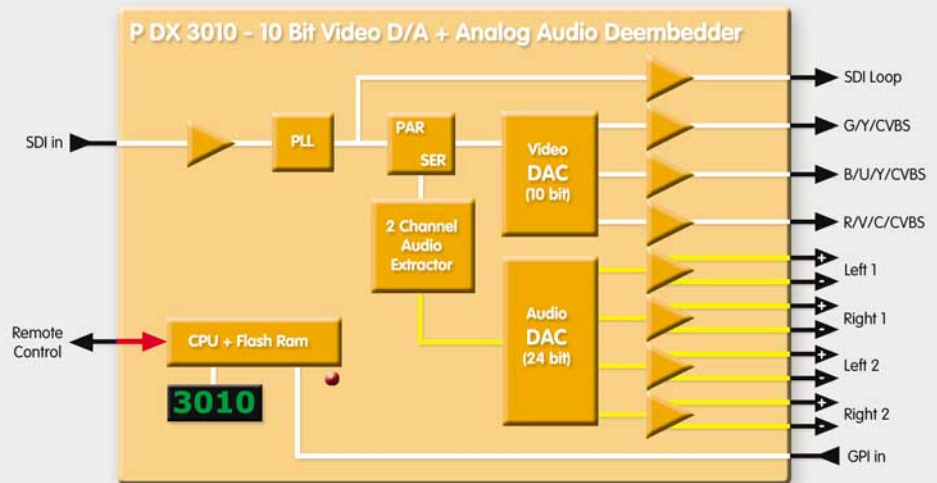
P DX 3010 - 10 Bit Video D/A + Analog Audio Deembedder

SDI in

PLL

PAR

SER

Video DAC (10 bit)

2 Channel Audio Extractor

Audio DAC (24 bit)

Remote Control

CPU + Flash Ram

3010

SDI Loop

G/Y/CVBS

B/U/Y/CVBS

R/V/C/CVBS

Left 1

Right 1

Left 2

Right 2

GPI in